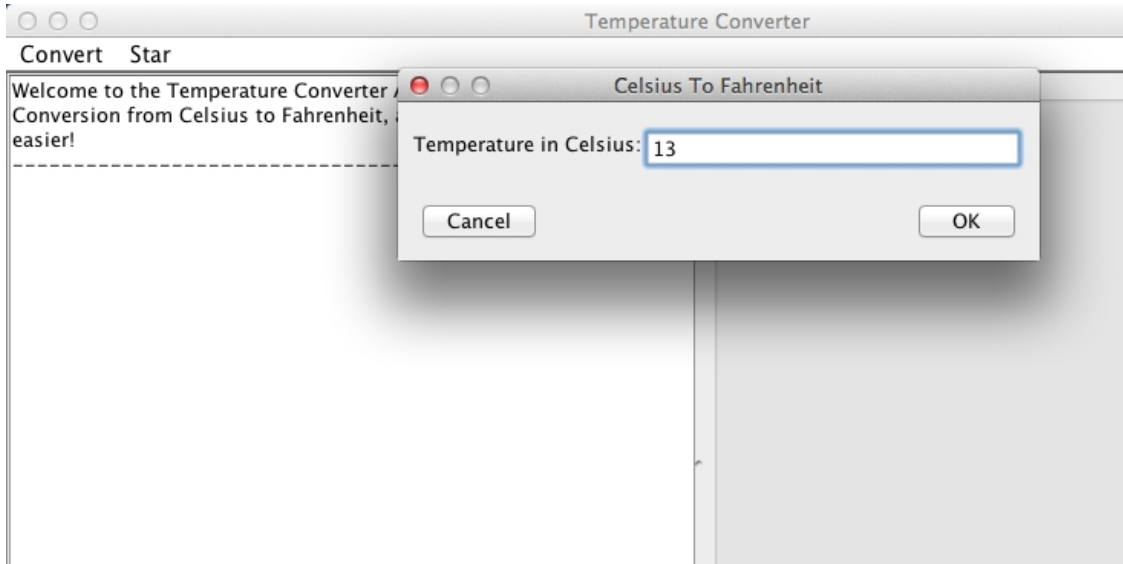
Temperature Converter

Convert Star

Welcome to the Temperature Converter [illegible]
Conversion from Celsius to Fahrenheit, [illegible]
easier!
------------------------------------

Celsius To Fahrenheit

Temperature in Celsius: 13

Cancel

OK